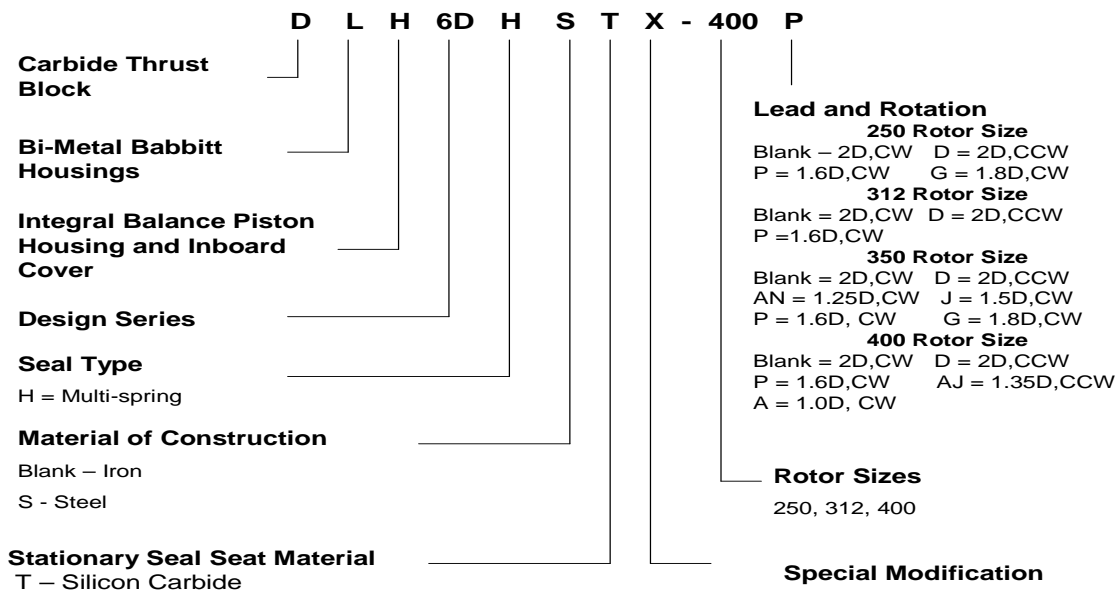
D L H 6D H S T X - 400 P

Carbide Thrust Block

Bi-Metal Babbitt Housings

Integral Balance Piston Housing and Inboard Cover

Design Series

Seal Type
H = Multi-spring

Material of Construction
Blank – Iron
S - Steel

Stationary Seal Seat Material
T – Silicon Carbide

Lead and Rotation
250 Rotor Size
Blank – 2D,CW D = 2D,CCW
P = 1.6D,CW G = 1.8D,CW
312 Rotor Size
Blank = 2D,CW D = 2D,CCW
P =1.6D,CW
350 Rotor Size
Blank = 2D,CW D = 2D,CCW
AN = 1.25D,CW J = 1.5D,CW
P = 1.6D, CW G = 1.8D,CW
400 Rotor Size
Blank = 2D,CW D = 2D,CCW
P = 1.6D,CW AJ = 1.35D,CCW
A = 1.0D, CW

Rotor Sizes
250, 312, 400

Special Modification